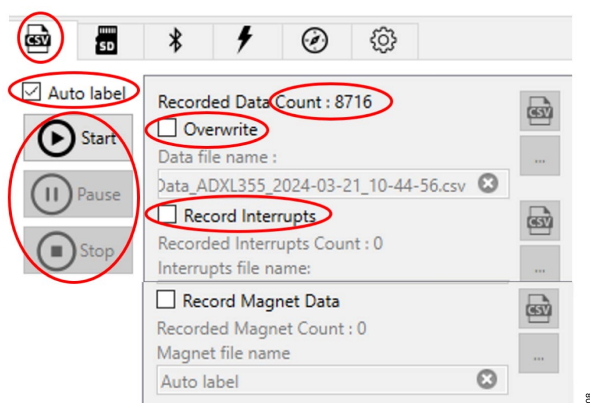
CSV SD

Auto label

Start

Pause

Stop

Recorded Data Count : 8716

Overwrite

Data file name :

Data_ADXL355_2024-03-21_10-44-56.csv

CSV

...

Record Interrupts

Recorded Interrupts Count : 0

Interrupts file name:

CSV

...

Record Magnet Data

Recorded Magnet Count : 0

Magnet file name

Auto label

CSV

...